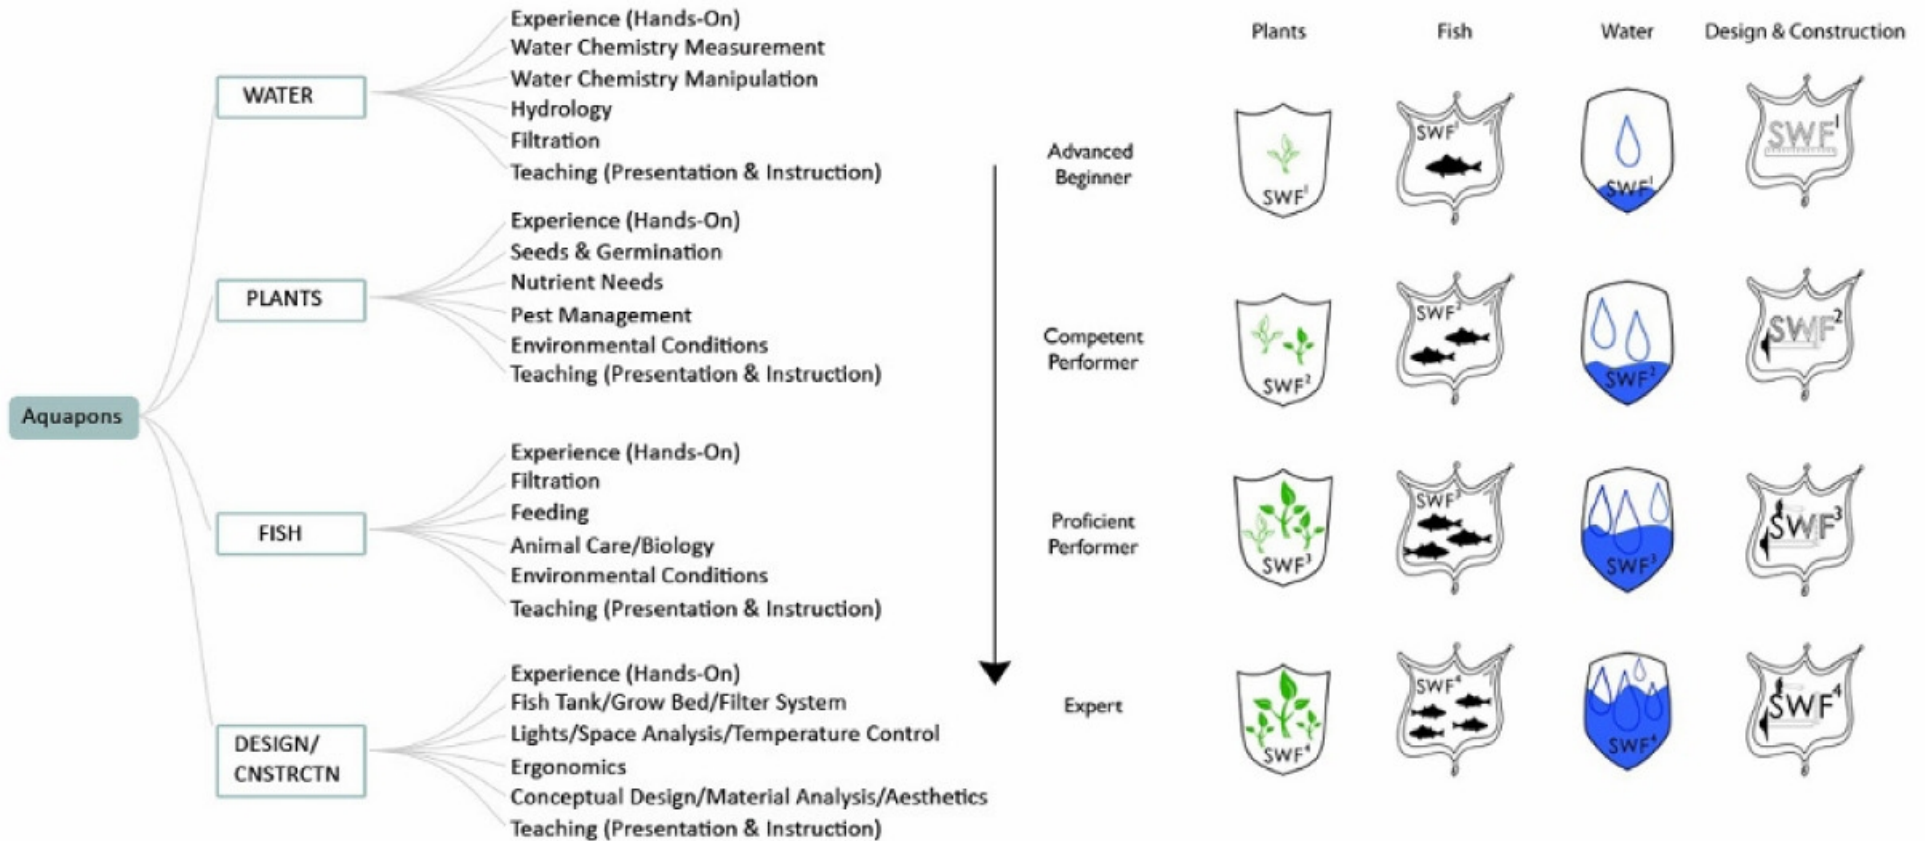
Aquapons

WATER
Experience (Hands-On)
Water Chemistry Measurement
Water Chemistry Manipulation
Hydrology
Filtration
Teaching (Presentation & Instruction)

PLANTS
Experience (Hands-On)
Seeds & Germination
Nutrient Needs
Pest Management
Environmental Conditions
Teaching (Presentation & Instruction)

FISH
Experience (Hands-On)
Filtration
Feeding
Animal Care/Biology
Environmental Conditions
Teaching (Presentation & Instruction)

DESIGN/ CNSTRCTN
Experience (Hands-On)
Fish Tank/Grow Bed/Filter System
Lights/Space Analysis/Temperature Control
Ergonomics
Conceptual Design/Material Analysis/Aesthetics
Teaching (Presentation & Instruction)

Plants Fish Water Design & Construction

Advanced Beginner
SWF$^1$ SWF$^1$ SWF$^1$ SWF$^1$

Competent Performer
SWF$^2$ SWF$^2$ SWF$^2$ SWF$^2$

Proficient Performer
SWF$^3$ SWF$^3$ SWF$^3$ SWF$^3$

Expert
SWF$^4$ SWF$^4$ SWF$^4$ SWF$^4$